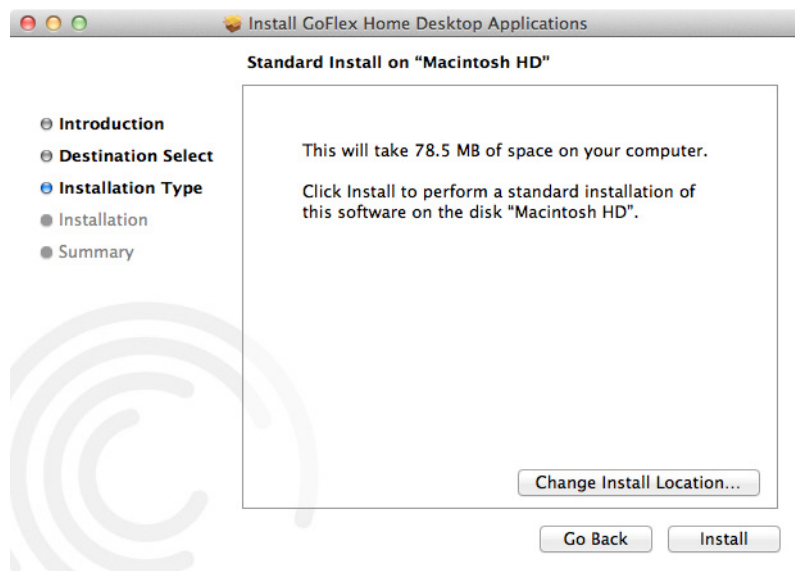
Install GoFlex Home Desktop Applications

Standard Install on “Macintosh HD”

Introduction
Destination Select
Installation Type
Installation
Summary

This will take 78.5 MB of space on your computer.

Click Install to perform a standard installation of this software on the disk "Macintosh HD".

Change Install Location...

Go Back

Install